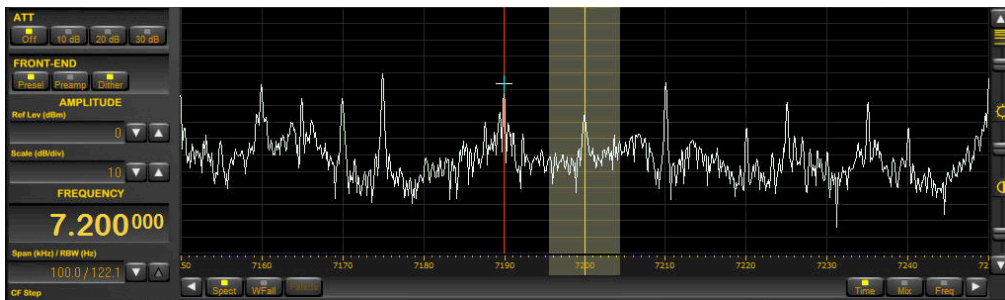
ATT
Off 10 dB 20 dB 30 dB
FRONT-END
Presel Preamp Dither
AMPLITUDE
Ref Lev (dBm)
0
Scale (dB/div)
10
FREQUENCY
7.200000
Span (kHz) / RBW (Hz)
100.0 / 122.1
CF Step
50 7160 7170 7180 7190 7200 7210 7220 7230 7240 72
Spect WFall Persist
Time Mix Freq